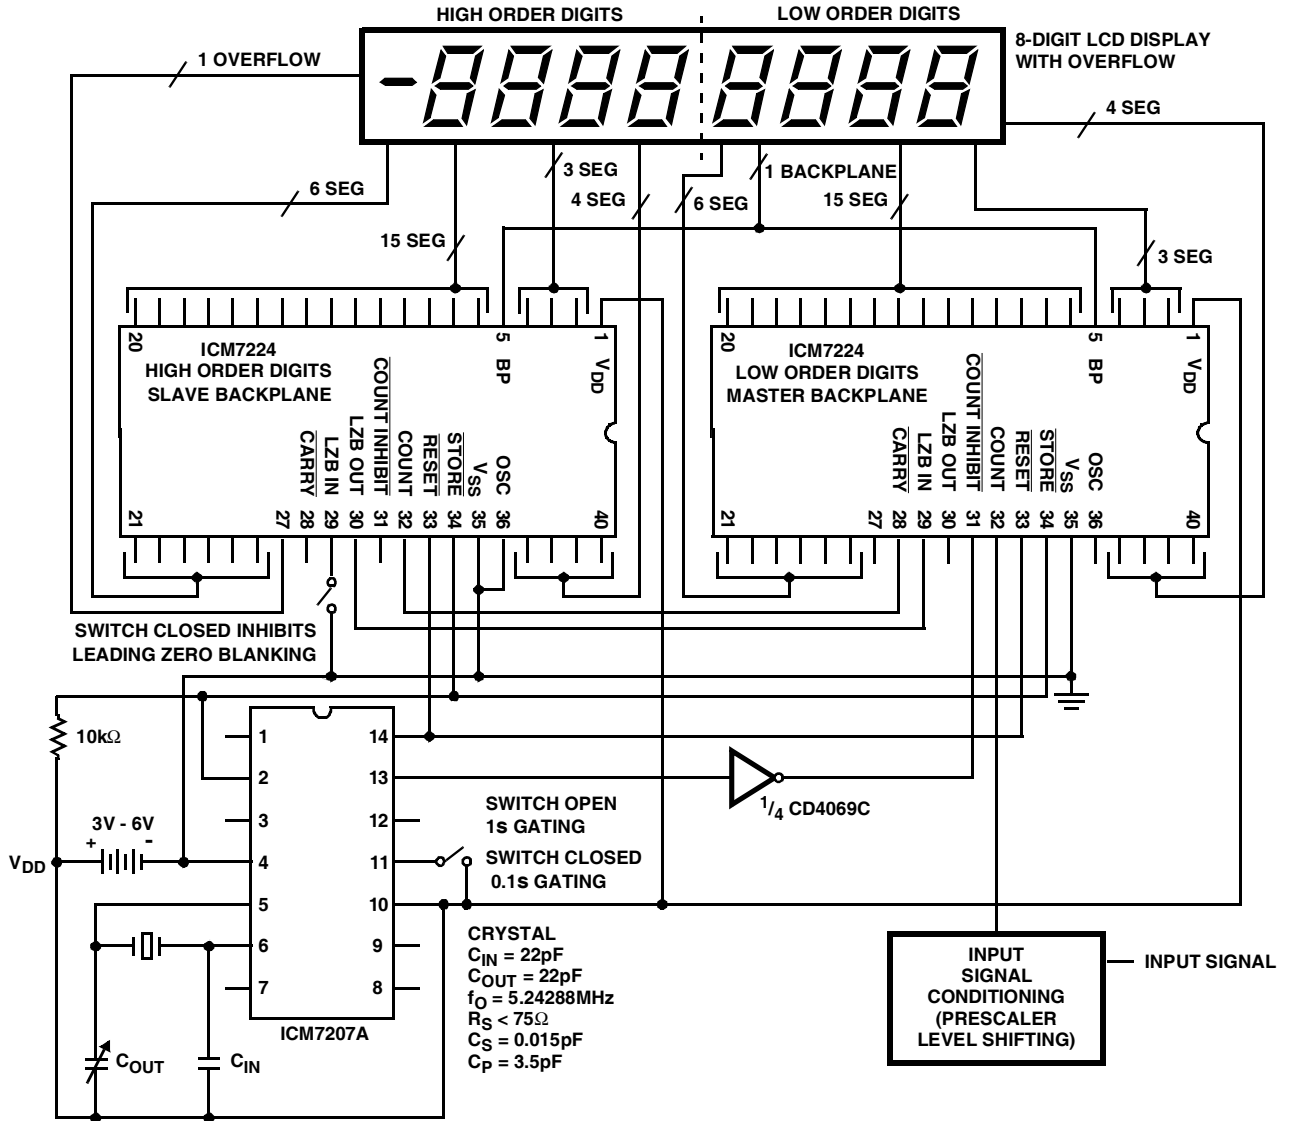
HIGH ORDER DIGITS

LOW ORDER DIGITS

8-DIGIT LCD DISPLAY WITH OVERFLOW

1 OVERFLOW

4 SEG

3 SEG

1 BACKPLANE

6 SEG

4 SEG

6 SEG

15 SEG

15 SEG

3 SEG

20

5 BP

1 $V_{DD}$

ICM7224
HIGH ORDER DIGITS
SLAVE BACKPLANE

$\overline{\text{COUNT INHIBIT}}$

CARRY

$\overline{\text{LZB IN}}$

LZB OUT

COUNT

$\overline{\text{RESET}}$

$\overline{\text{STORE}}$

$V_{SS}$

OSC

21 27 28 29 30 31 32 33 34 35 36 40

20

5 BP

1 $V_{DD}$

ICM7224
LOW ORDER DIGITS
MASTER BACKPLANE

$\overline{\text{COUNT INHIBIT}}$

CARRY

$\overline{\text{LZB IN}}$

LZB OUT

COUNT

$\overline{\text{RESET}}$

$\overline{\text{STORE}}$

$V_{SS}$

OSC

21 27 28 29 30 31 32 33 34 35 36 40

SWITCH CLOSED INHIBITS LEADING ZERO BLANKING

10k$\Omega$

3V - 6V

+ -

$V_{DD}$

1 2 3 4 5 6 7

14 13 12 11 10 9 8

ICM7207A

$^1/_4$ CD4069C

SWITCH OPEN
1s GATING

SWITCH CLOSED
0.1s GATING

CRYSTAL
$C_{IN}$ = 22pF
$C_{OUT}$ = 22pF
$f_O$ = 5.24288MHz
$R_S$ < 75$\Omega$
$C_S$ = 0.015pF
$C_P$ = 3.5pF

$C_{OUT}$

$C_{IN}$

INPUT SIGNAL CONDITIONING (PRESCALER LEVEL SHIFTING)

INPUT SIGNAL